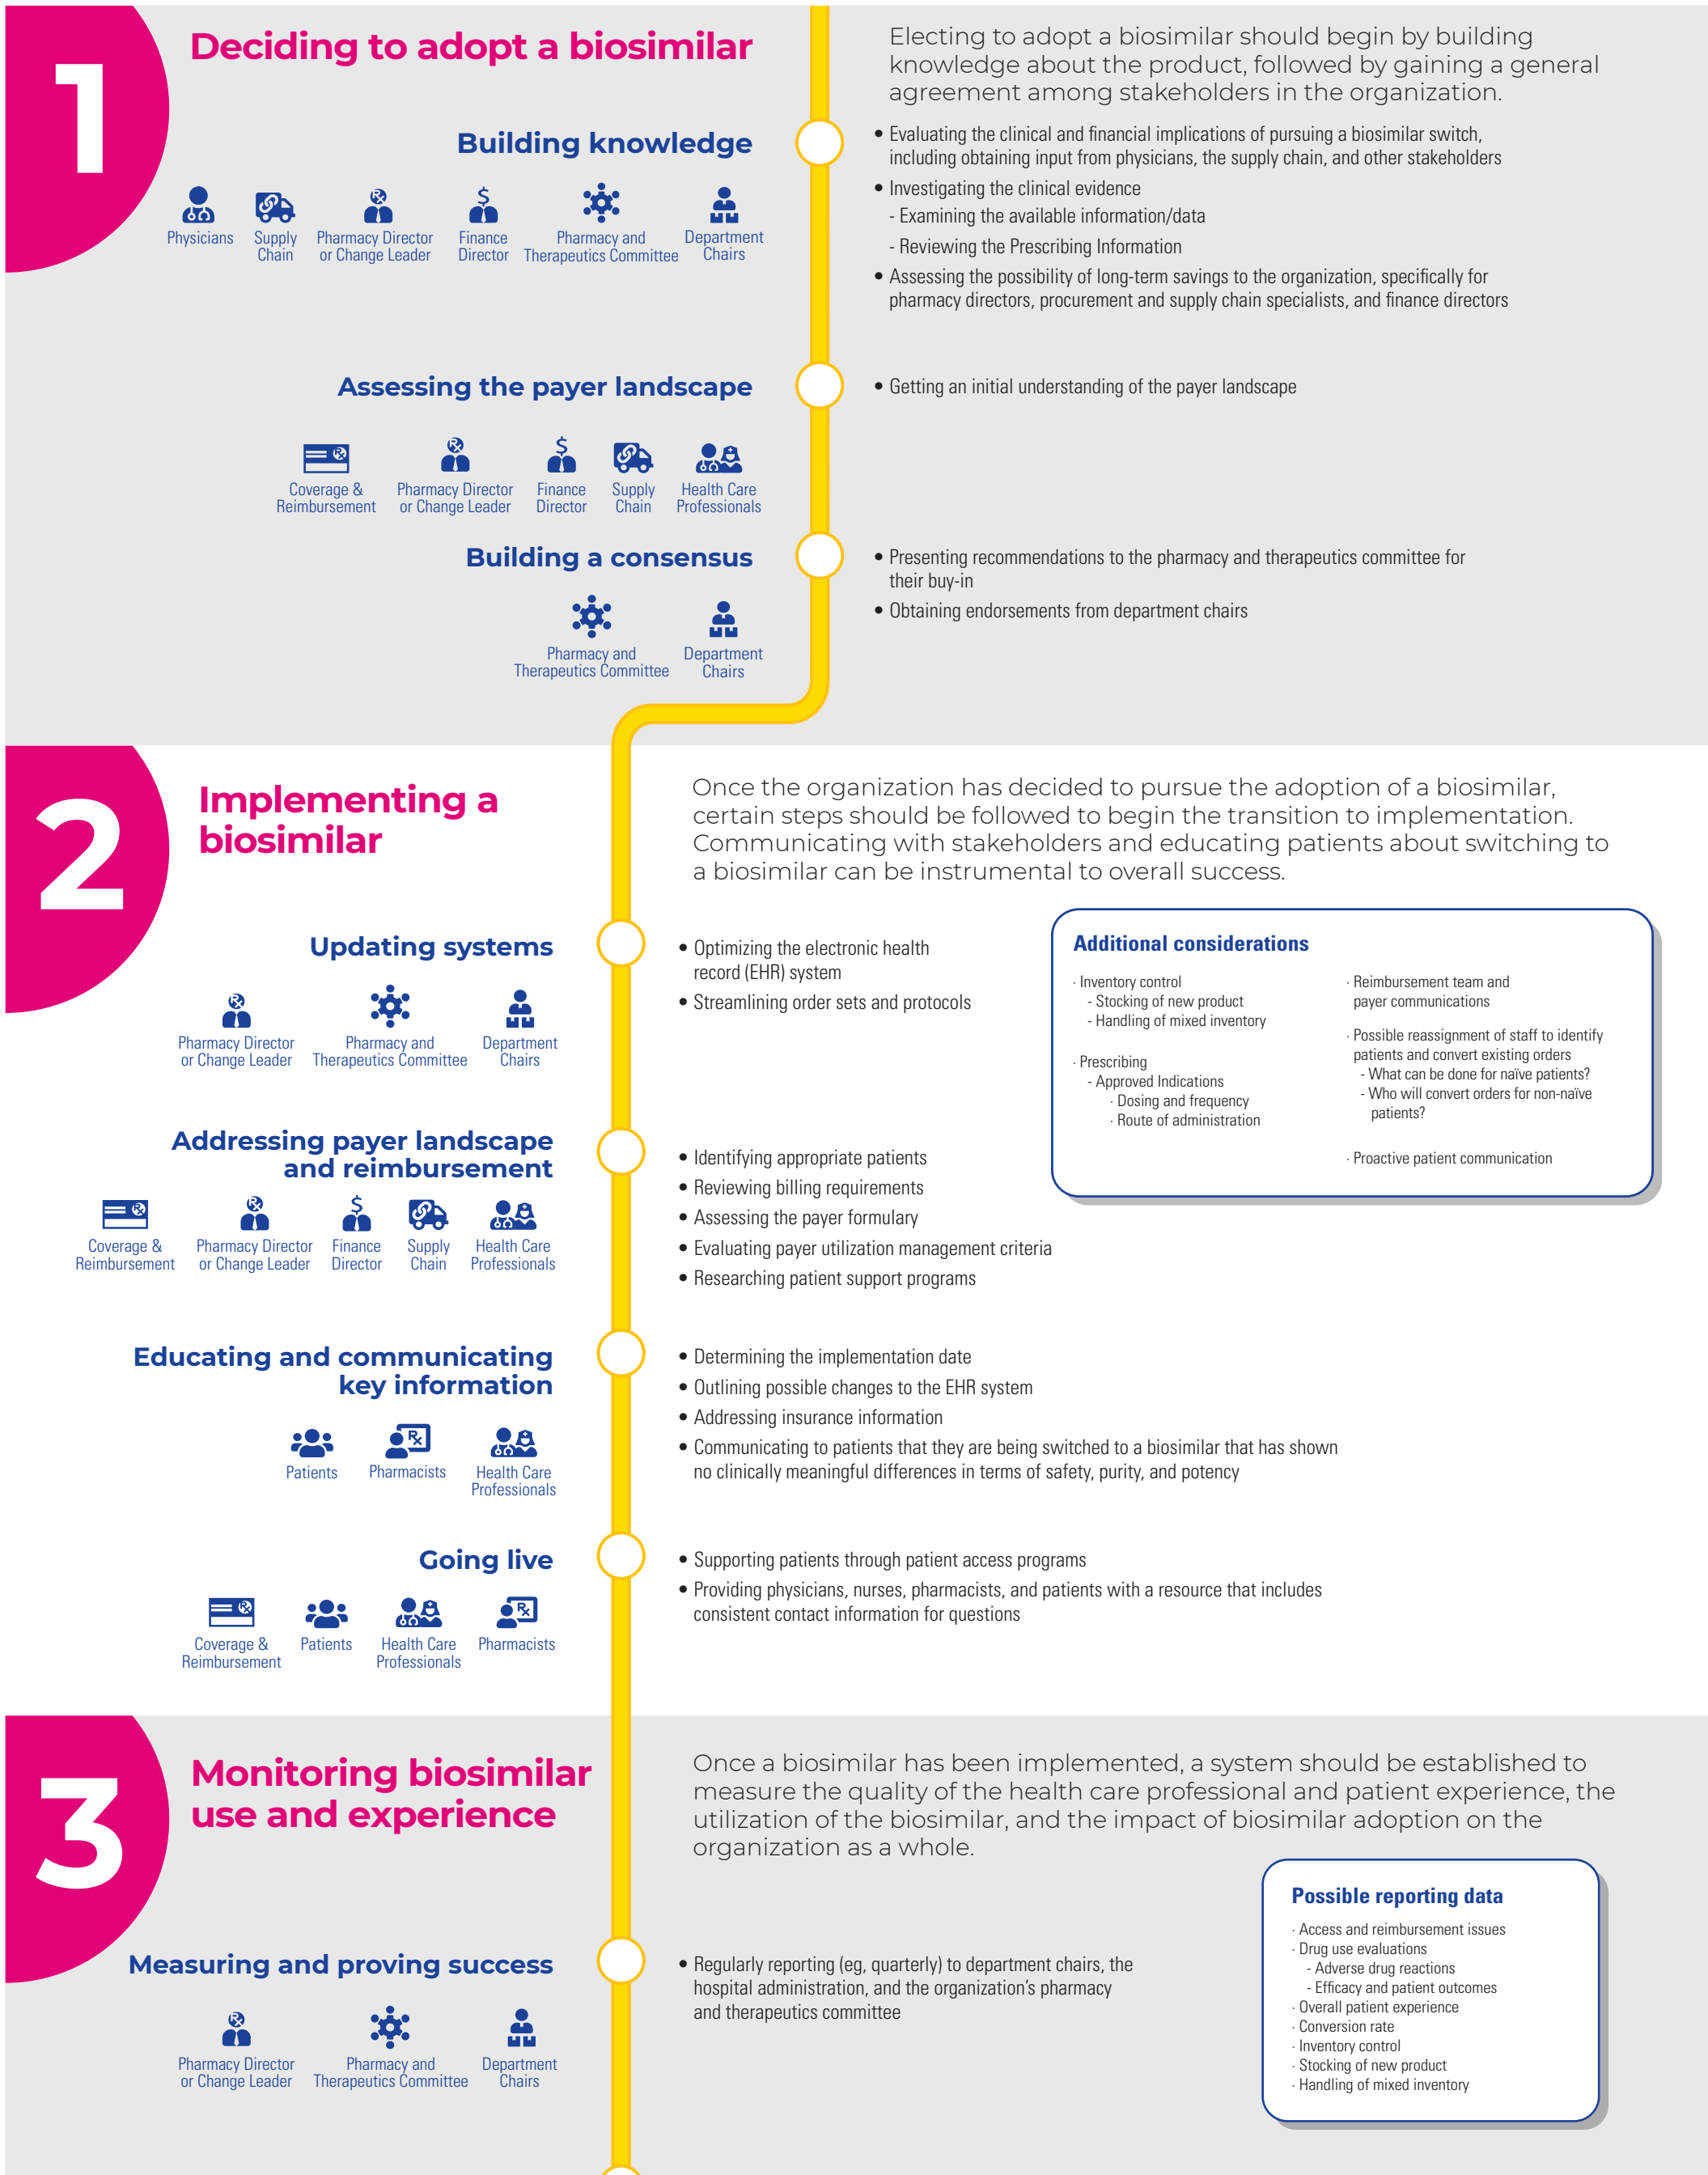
1

Deciding to adopt a biosimilar

Electing to adopt a biosimilar should begin by building knowledge about the product, followed by gaining a general agreement among stakeholders in the organization.

Building knowledge

Physicians
Supply Chain
Pharmacy Director or Change Leader
Finance Director
Pharmacy and Therapeutics Committee
Department Chairs

• Evaluating the clinical and financial implications of pursuing a biosimilar switch, including obtaining input from physicians, the supply chain, and other stakeholders
• Investigating the clinical evidence
- Examining the available information/data
- Reviewing the Prescribing Information
• Assessing the possibility of long-term savings to the organization, specifically for pharmacy directors, procurement and supply chain specialists, and finance directors

Assessing the payer landscape

Coverage & Reimbursement
Pharmacy Director or Change Leader
Finance Director
Supply Chain
Health Care Professionals

• Getting an initial understanding of the payer landscape

Building a consensus

Pharmacy and Therapeutics Committee
Department Chairs

• Presenting recommendations to the pharmacy and therapeutics committee for their buy-in
• Obtaining endorsements from department chairs

2

Implementing a biosimilar

Once the organization has decided to pursue the adoption of a biosimilar, certain steps should be followed to begin the transition to implementation. Communicating with stakeholders and educating patients about switching to a biosimilar can be instrumental to overall success.

Updating systems

Pharmacy Director or Change Leader
Pharmacy and Therapeutics Committee
Department Chairs

• Optimizing the electronic health record (EHR) system
• Streamlining order sets and protocols

Additional considerations

· Inventory control
- Stocking of new product
- Handling of mixed inventory

· Prescribing
- Approved Indications
· Dosing and frequency
· Route of administration

· Reimbursement team and payer communications

· Possible reassignment of staff to identify patients and convert existing orders
- What can be done for naïve patients?
- Who will convert orders for non-naïve patients?

· Proactive patient communication

Addressing payer landscape and reimbursement

Coverage & Reimbursement
Pharmacy Director or Change Leader
Finance Director
Supply Chain
Health Care Professionals

• Identifying appropriate patients
• Reviewing billing requirements
• Assessing the payer formulary
• Evaluating payer utilization management criteria
• Researching patient support programs

Educating and communicating key information

Patients
Pharmacists
Health Care Professionals

• Determining the implementation date
• Outlining possible changes to the EHR system
• Addressing insurance information
• Communicating to patients that they are being switched to a biosimilar that has shown no clinically meaningful differences in terms of safety, purity, and potency

Going live

Coverage & Reimbursement
Patients
Health Care Professionals
Pharmacists

• Supporting patients through patient access programs
• Providing physicians, nurses, pharmacists, and patients with a resource that includes consistent contact information for questions

3

Monitoring biosimilar use and experience

Once a biosimilar has been implemented, a system should be established to measure the quality of the health care professional and patient experience, the utilization of the biosimilar, and the impact of biosimilar adoption on the organization as a whole.

Possible reporting data

· Access and reimbursement issues
· Drug use evaluations
- Adverse drug reactions
- Efficacy and patient outcomes
· Overall patient experience
· Conversion rate
· Inventory control
· Stocking of new product
· Handling of mixed inventory

Measuring and proving success

Pharmacy Director or Change Leader
Pharmacy and Therapeutics Committee
Department Chairs

• Regularly reporting (eg, quarterly) to department chairs, the hospital administration, and the organization's pharmacy and therapeutics committee